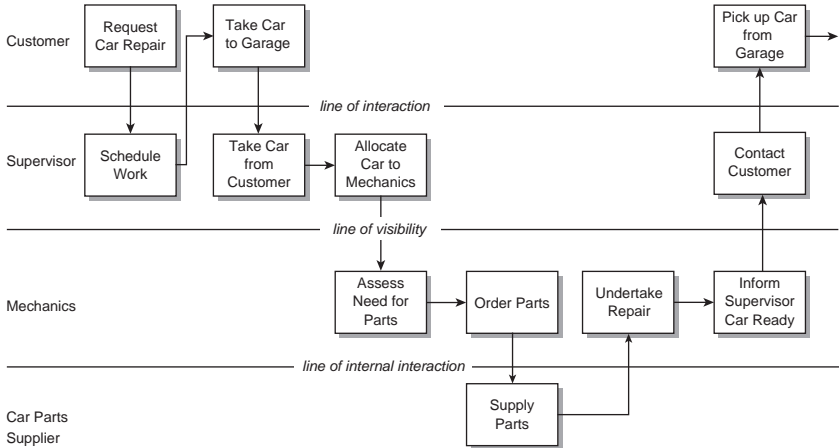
Customer

Request Car Repair

Take Car to Garage

Pick up Car from Garage

line of interaction

Supervisor

Schedule Work

Take Car from Customer

Allocate Car to Mechanics

Contact Customer

line of visibility

Mechanics

Assess Need for Parts

Order Parts

Undertake Repair

Inform Supervisor Car Ready

line of internal interaction

Car Parts Supplier

Supply Parts